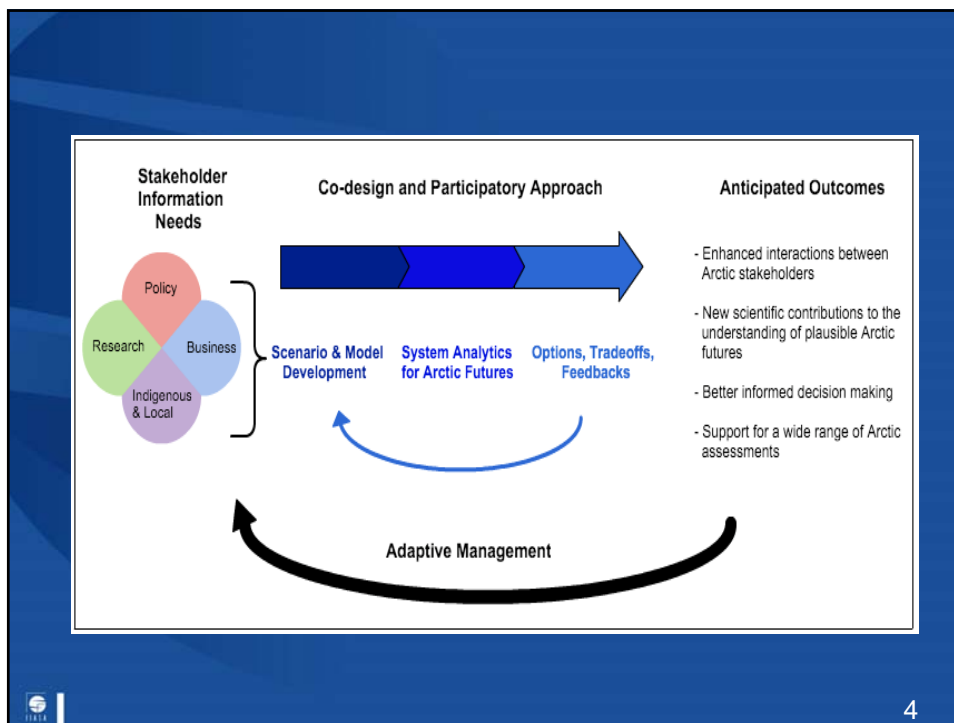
Stakeholder Information Needs

Co-design and Participatory Approach

Anticipated Outcomes

Policy

Research

Business

Indigenous & Local

Scenario & Model Development

System Analytics for Arctic Futures

Options, Tradeoffs, Feedbacks

- Enhanced interactions between Arctic stakeholders

- New scientific contributions to the understanding of plausible Arctic futures

- Better informed decision making

- Support for a wide range of Arctic assessments

Adaptive Management

IIASA

4